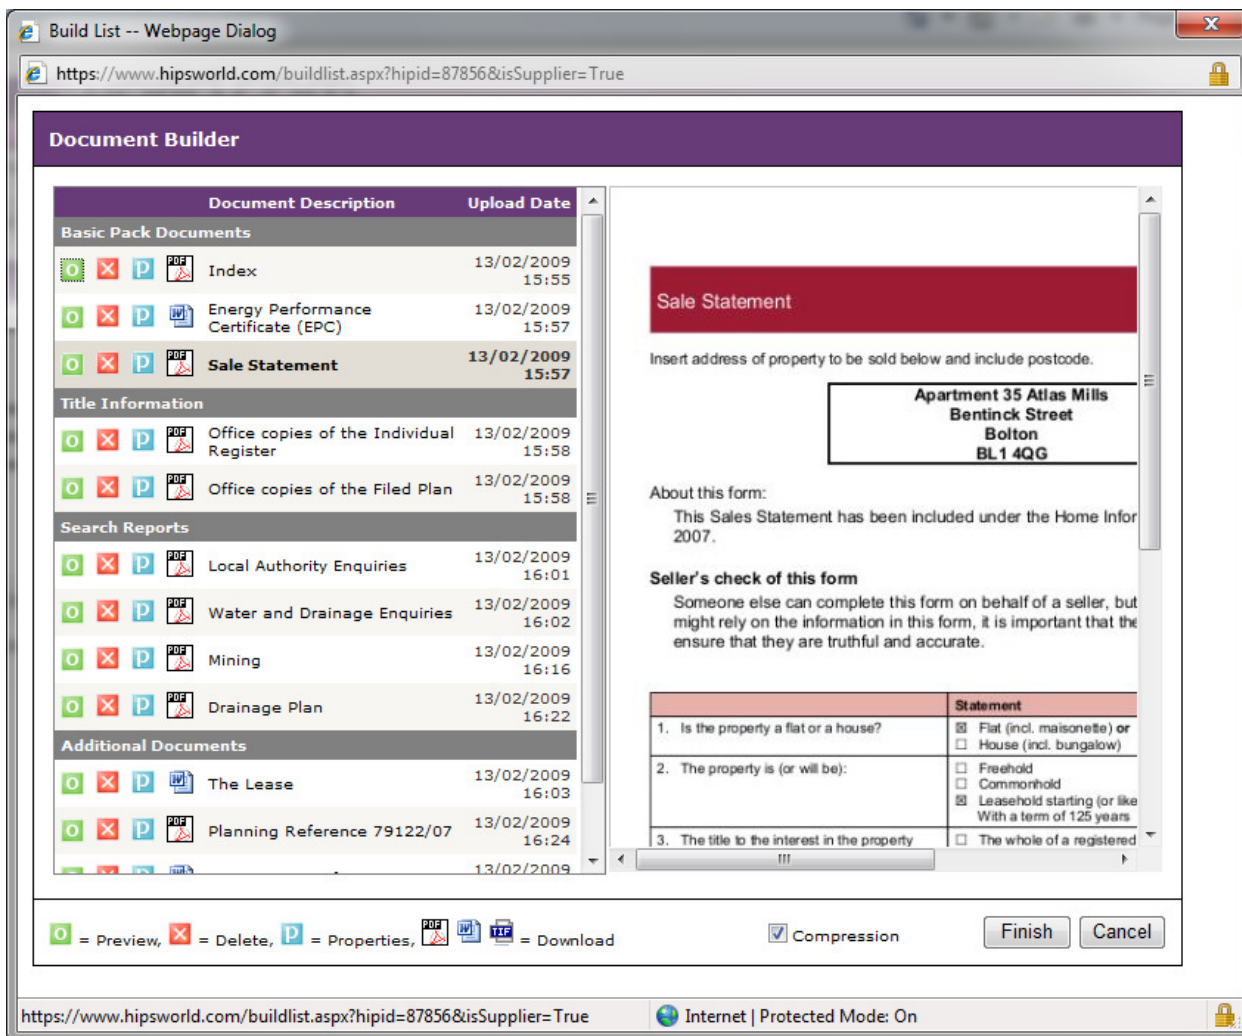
Build List -- Webpage Dialog

https://www.hipsworld.com/buildlist.aspx?hipid=87856&isSupplier=True

Document Builder

| | Document Description | Upload Date |
|---|---|---|
| Basic Pack Documents | | |
| O X P PDF | Index | 13/02/2009 15:55 |
| O X P W | Energy Performance Certificate (EPC) | 13/02/2009 15:57 |
| O X P PDF | Sale Statement | 13/02/2009 15:57 |
| Title Information | | |
| O X P PDF | Office copies of the Individual Register | 13/02/2009 15:58 |
| O X P PDF | Office copies of the Filed Plan | 13/02/2009 15:58 |
| Search Reports | | |
| O X P PDF | Local Authority Enquiries | 13/02/2009 16:01 |
| O X P PDF | Water and Drainage Enquiries | 13/02/2009 16:02 |
| O X P PDF | Mining | 13/02/2009 16:16 |
| O X P PDF | Drainage Plan | 13/02/2009 16:22 |
| Additional Documents | | |
| O X P W | The Lease | 13/02/2009 16:03 |
| O X P PDF | Planning Reference 79122/07 | 13/02/2009 16:24 |
| | | 13/02/2009 |

Sale Statement

Insert address of property to be sold below and include postcode.

Apartment 35 Atlas Mills
Bentinck Street
Bolton
BL1 4QG

About this form:

This Sales Statement has been included under the Home Infor 2007.

Seller's check of this form

Someone else can complete this form on behalf of a seller, but might rely on the information in this form, it is important that the ensure that they are truthful and accurate.

| | Statement |
|---|---|
| 1. Is the property a flat or a house? | ☒ Flat (incl. maisonette) or ☐ House (incl. bungalow) |
| 2. The property is (or will be): | ☐ Freehold ☐ Commonhold ☒ Leasehold starting (or like With a term of 125 years |
| 3. The title to the interest in the property | ☐ The whole of a registered |

O = Preview, X = Delete, P = Properties, PDF W TIF = Download

☑ Compression

Finish Cancel

https://www.hipsworld.com/buildlist.aspx?hipid=87856&isSupplier=True

Internet | Protected Mode: On